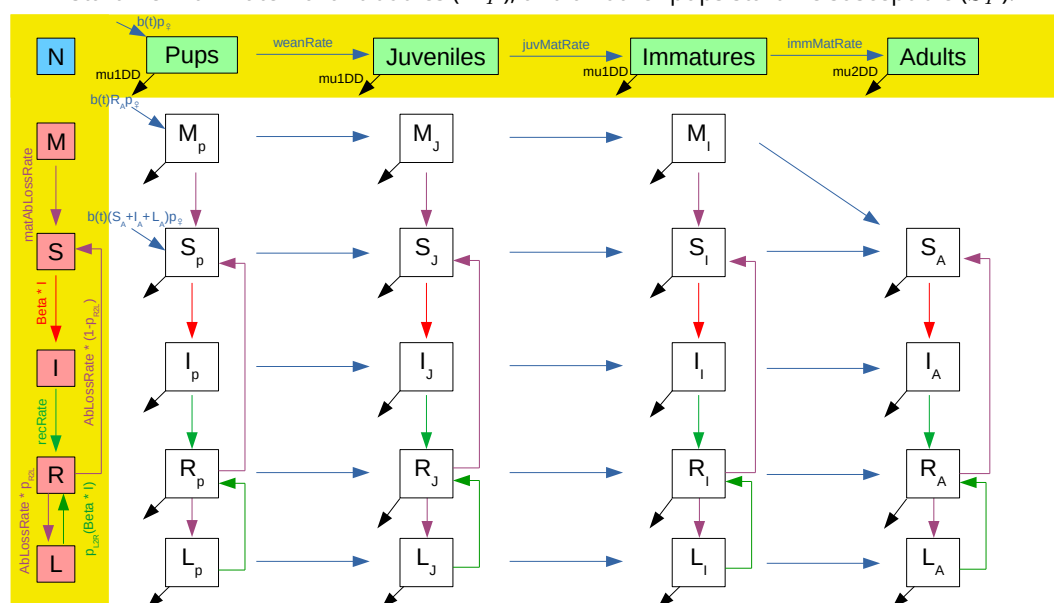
N

$b(t)p_♀$

Pups

weanRate

Juveniles

juvMatRate

Immatures

immMatRate

Adults

mu1DD

mu1DD

mu1DD

mu2DD

$b(t)R_Ap_♀$

M

matAbLossRate

S

Beta * I

I

recRate

R

$AbLossRate * p_{R2L}$

L

$AbLossRate * (1-p_{R2L})$

$p_{L2R}(Beta * I)$

$M_p$

$M_J$

$M_I$

$b(t)(S_A+I_A+L_A)p_♀$

$S_p$

$S_J$

$S_I$

$S_A$

$I_p$

$I_J$

$I_I$

$I_A$

$R_p$

$R_J$

$R_I$

$R_A$

$L_p$

$L_J$

$L_I$

$L_A$